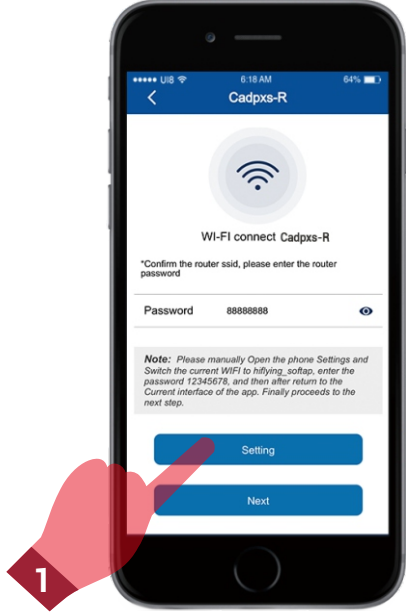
UI8
6:18 AM
64%

Cadpxs-R

WI-FI connect Cadpxs-R

*Confirm the router ssid, please enter the router password

Password 88888888

Note: Please manually Open the phone Settings and Switch the current WIFI to hiflying_softap, enter the password 12345678, and then after return to the Current interface of the app. Finally proceeds to the next step.

Setting

Next

1